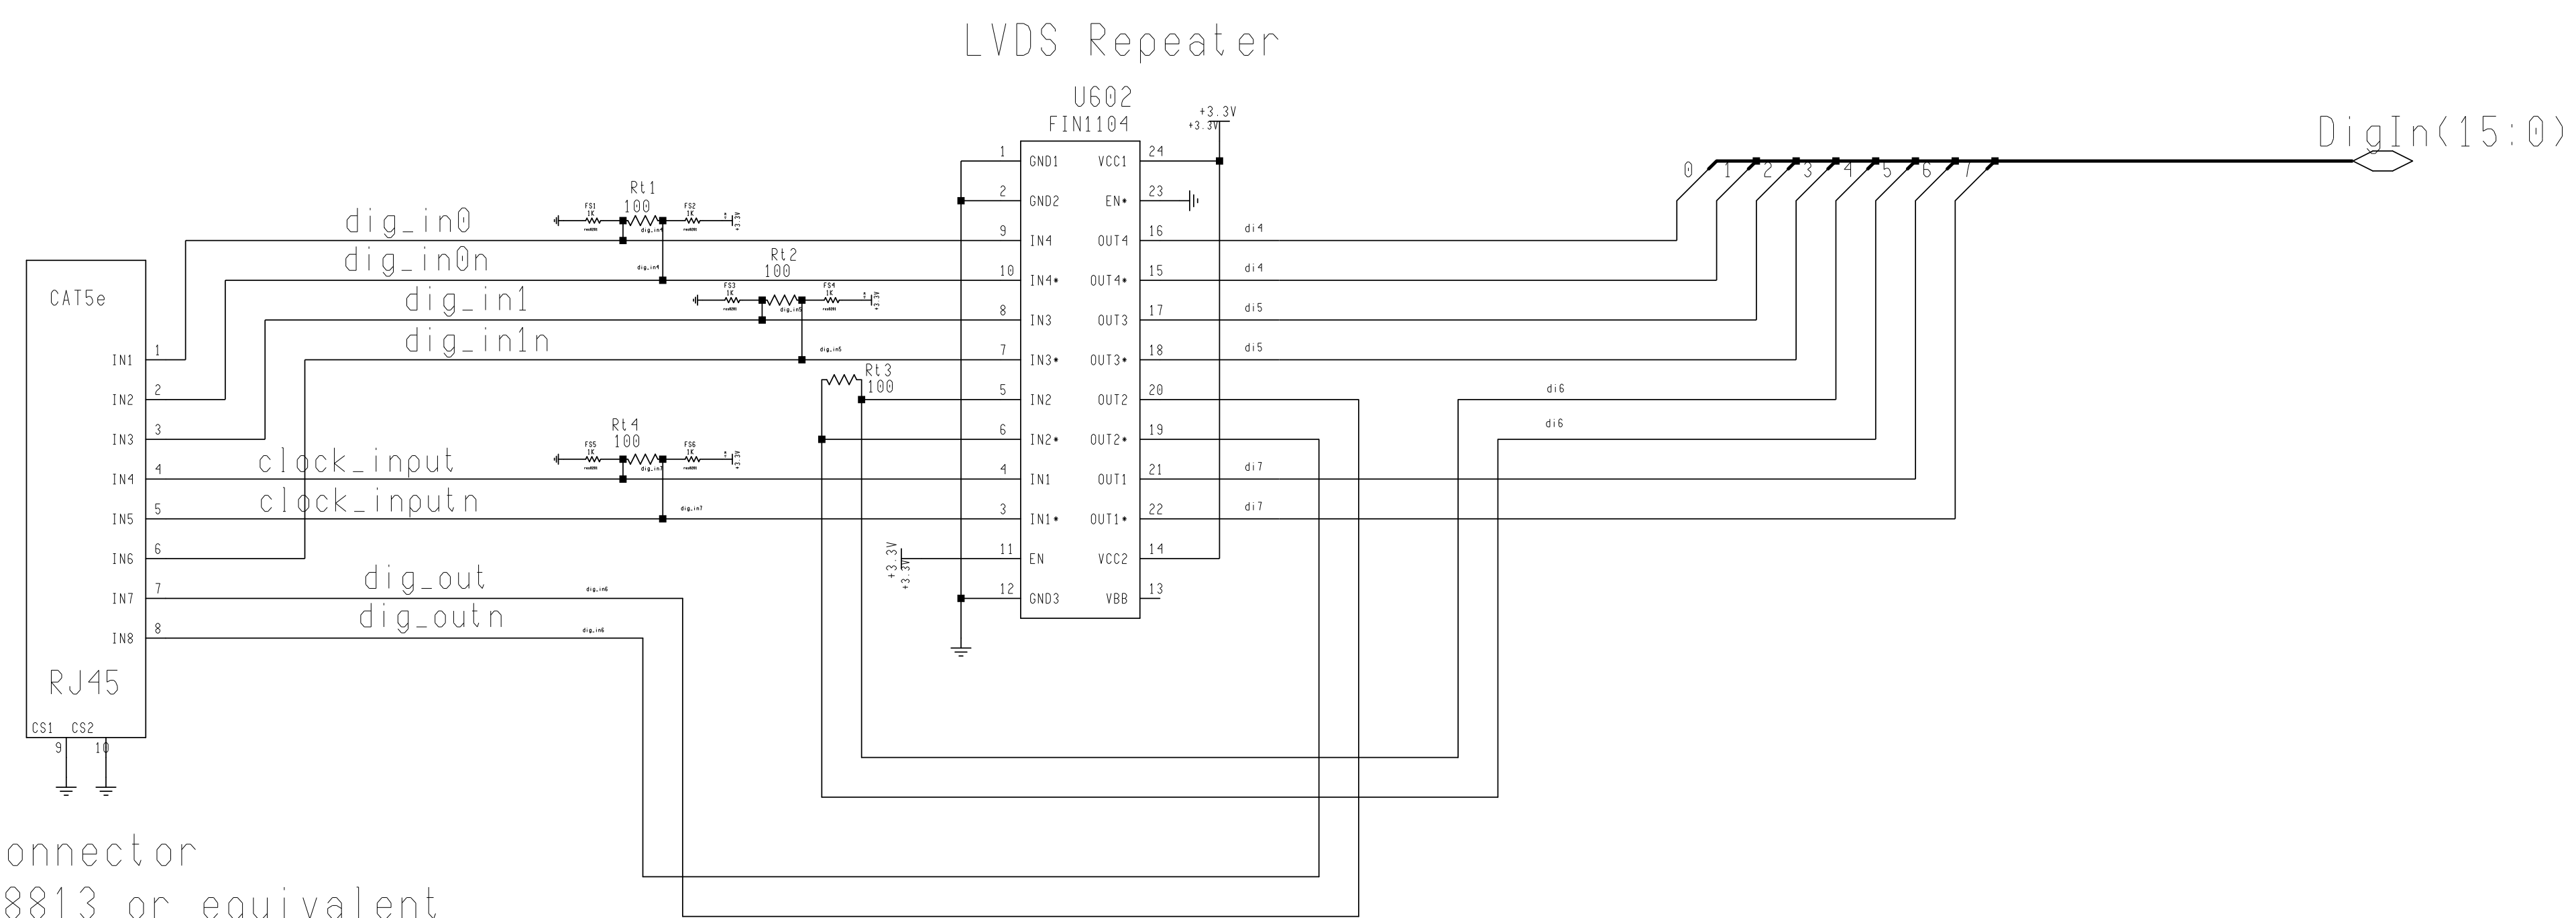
LVDS Repeater

U602
FIN1104

+3.3V
+3.3V

DigIn(15:0)

0 1 2 3 4 5 6 7

1 GND1 VCC1 24
2 GND2 EN* 23
9 IN4 OUT4 16
10 IN4* OUT4* 15
8 IN3 OUT3 17
7 IN3* OUT3* 18
5 IN2 OUT2 20
6 IN2* OUT2* 19
4 IN1 OUT1 21
3 IN1* OUT1* 22
11 EN VCC2 14
12 GND3 VBB 13

di4
di4
di5
di5
di6
di6
di7
di7

dig_in0
dig_in0n
dig_in1
dig_in1n
clock_input
clock_inputn
dig_out
dig_outn

Rt1
100
FS1
1K
FS2
1K
+3.3V
dig_in4

Rt2
100
FS3
1K
FS4
1K
+3.3V
dig_in5

Rt3
100

Rt4
100
FS5
1K
FS6
1K
+3.3V
dig_in7

dig_in6
dig_in6

+3.3V
+3.3V

CAT5e
IN1 1
IN2 2
IN3 3
IN4 4
IN5 5
IN6 6
IN7 7
IN8 8
RJ45
CS1 CS2
9 10

onnector
8813 or equivalent